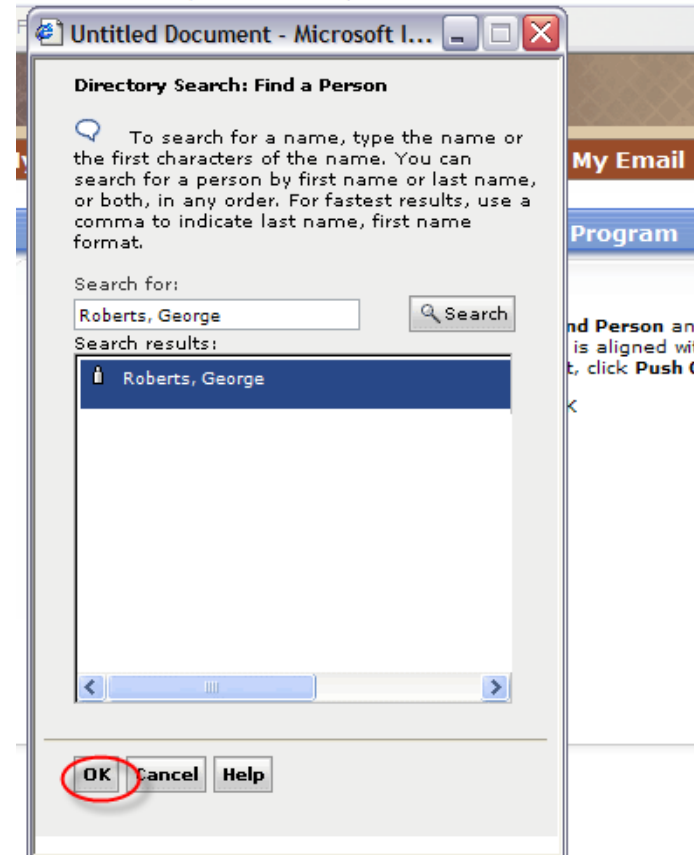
Untitled Document - Microsoft I...

Directory Search: Find a Person

To search for a name, type the name or the first characters of the name. You can search for a person by first name or last name, or both, in any order. For fastest results, use a comma to indicate last name, first name format.

Search for:

Roberts, George

Search

Search results:

Roberts, George

OK Cancel Help

My Email

Program

nd Person an
is aligned wi
t, click Push
K